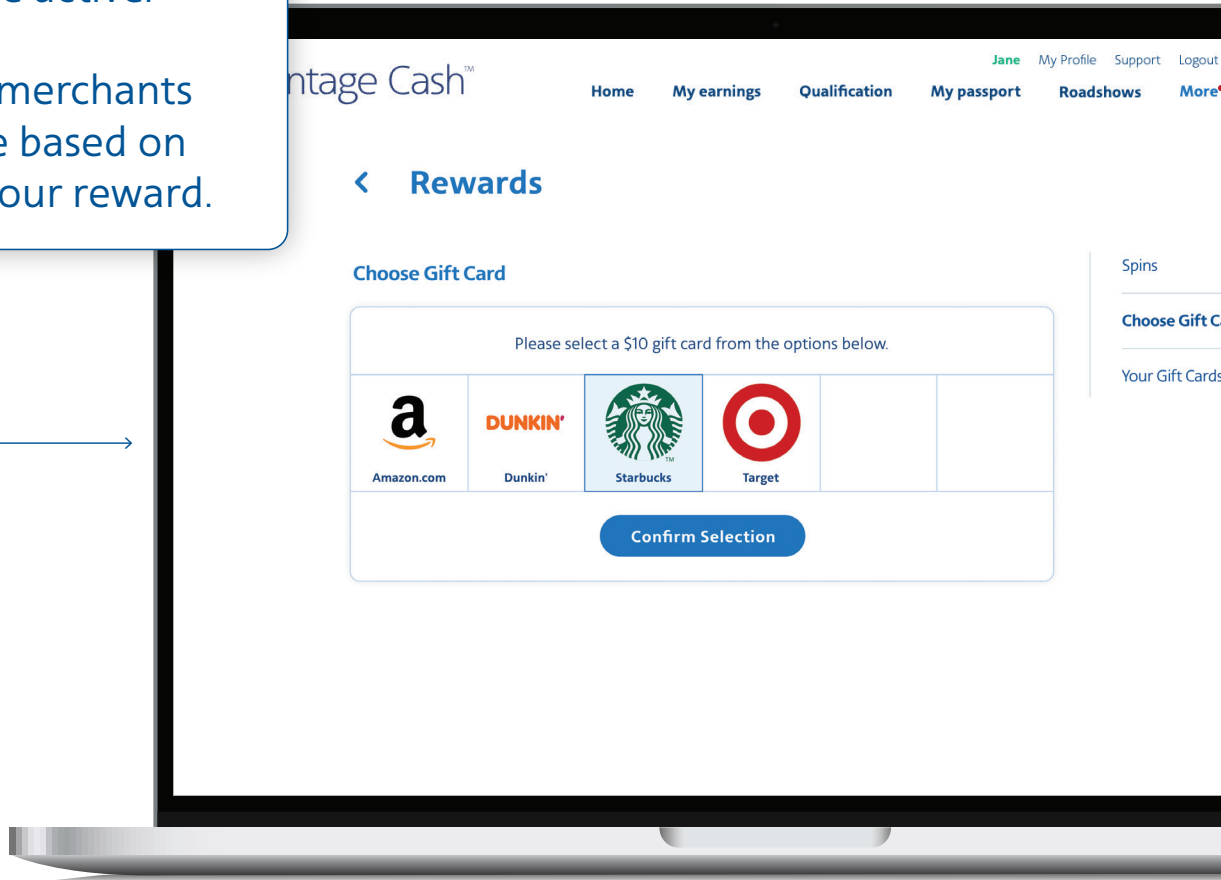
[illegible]

merchants
e based on
our reward.

ntage Cash™

Jane My Profile Support Logout

Home My earnings Qualification My passport Roadshows More

Rewards

Choose Gift Card

Please select a $10 gift card from the options below.

a
Amazon.com

DUNKIN'
Dunkin'

Starbucks

Target

Confirm Selection

Spins

Choose Gift C

Your Gift Cards